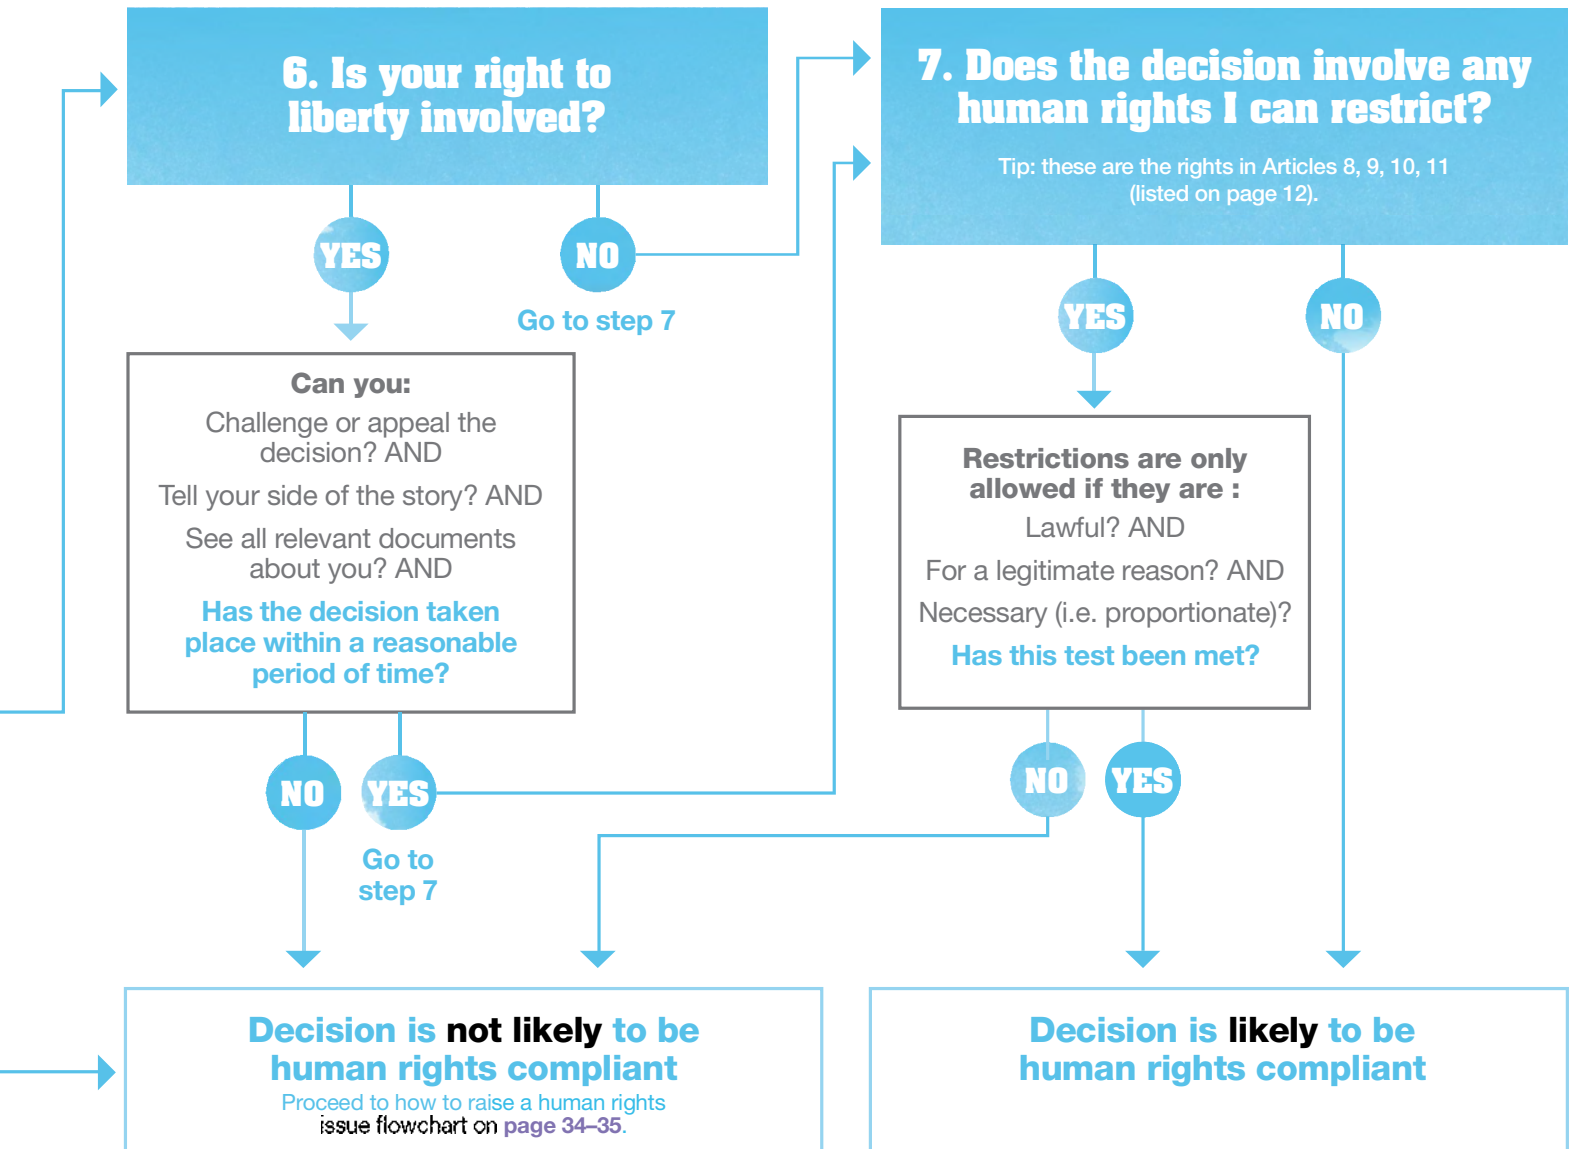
6. Is your right to liberty involved?

YES

NO

Go to step 7

Can you:

Challenge or appeal the decision? AND

Tell your side of the story? AND

See all relevant documents about you? AND

Has the decision taken place within a reasonable period of time?

NO

YES

Go to step 7

7. Does the decision involve any human rights I can restrict?

Tip: these are the rights in Articles 8, 9, 10, 11 (listed on page 12).

YES

NO

Restrictions are only allowed if they are :

Lawful? AND

For a legitimate reason? AND

Necessary (i.e. proportionate)?

Has this test been met?

NO

YES

Decision is not likely to be human rights compliant

Proceed to how to raise a human rights issue flowchart on page 34–35.

Decision is likely to be human rights compliant